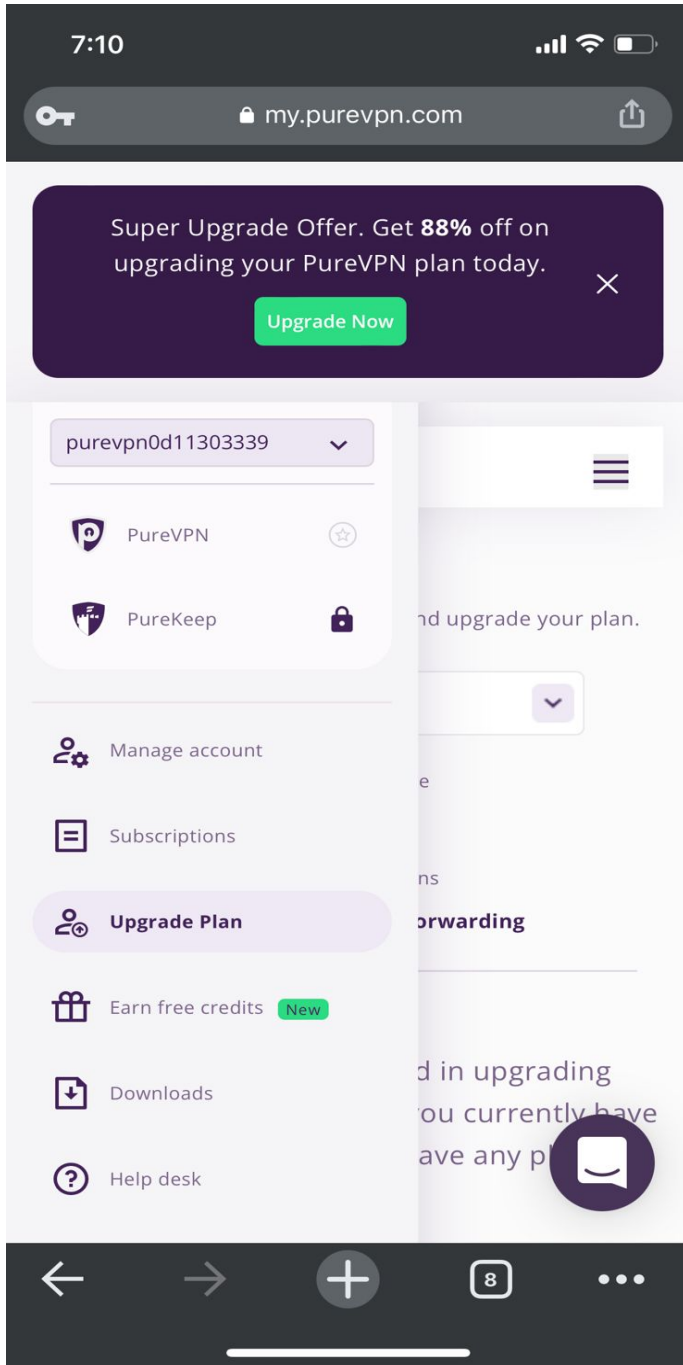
7:10

my.purevpn.com

Super Upgrade Offer. Get **88%** off on upgrading your PureVPN plan today.

Upgrade Now

purevpn0d11303339

PureVPN

PureKeep

nd upgrade your plan.

Manage account

e

Subscriptions

ns

Upgrade Plan

orwarding

Earn free credits New

d in upgrading

Downloads

ou currently have

ave any p

Help desk

8